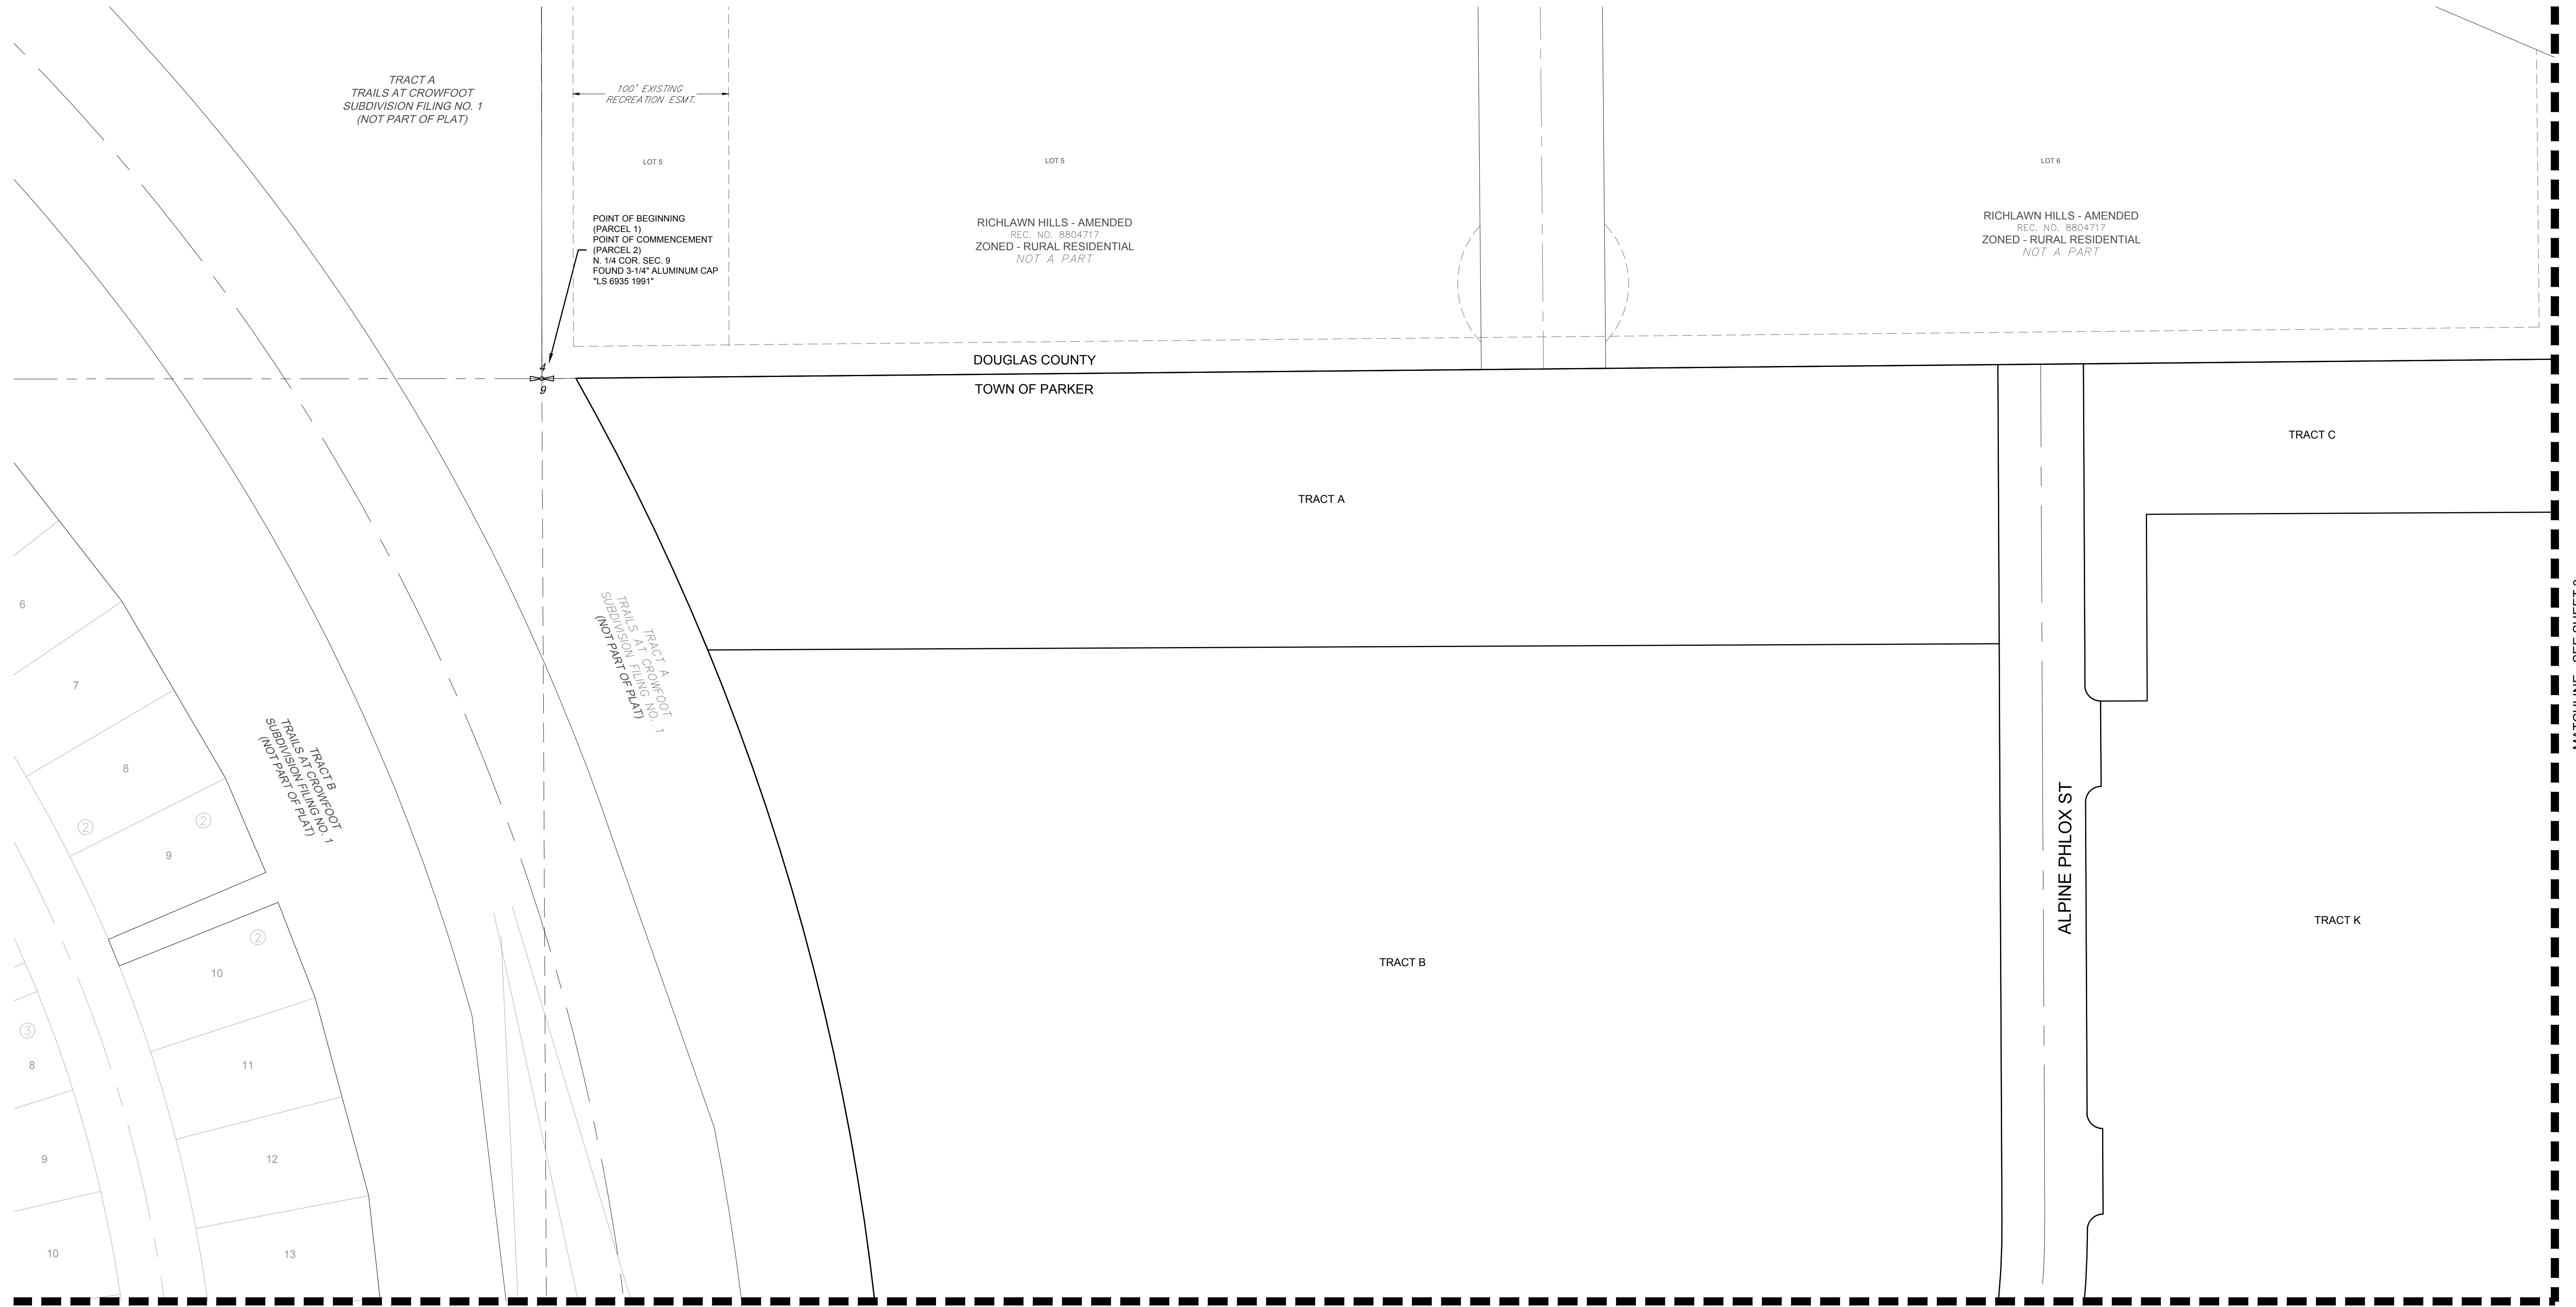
TRACT A
TRAILS AT CROWFOOT
SUBDIVISION FILING NO. 1
(NOT PART OF PLAT)

100' EXISTING
RECREATION ESMT.

LOT 5

LOT 5

LOT 6

POINT OF BEGINNING
(PARCEL 1)
POINT OF COMMENCEMENT
(PARCEL 2)
N. 1/4 COR. SEC. 9
FOUND 3-1/4" ALUMINUM CAP
"LS 6935 1991"

RICHLAWN HILLS - AMENDED
REC. NO. 8804717
ZONED - RURAL RESIDENTIAL
NOT A PART

RICHLAWN HILLS - AMENDED
REC. NO. 8804717
ZONED - RURAL RESIDENTIAL
NOT A PART

4
9

DOUGLAS COUNTY
TOWN OF PARKER

TRACT C

TRACT A

TRACT A
TRAILS AT CROWFOOT
SUBDIVISION FILING NO. 1
(NOT PART OF PLAT)

6

7

8

TRACT B
TRAILS AT CROWFOOT
SUBDIVISION FILING NO. 1
(NOT PART OF PLAT)

2

2

9

2

10

3

8

11

9

12

10

13

ALPINE PHLOX ST

TRACT K

TRACT B

MATCHLINE - SEE SHEET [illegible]